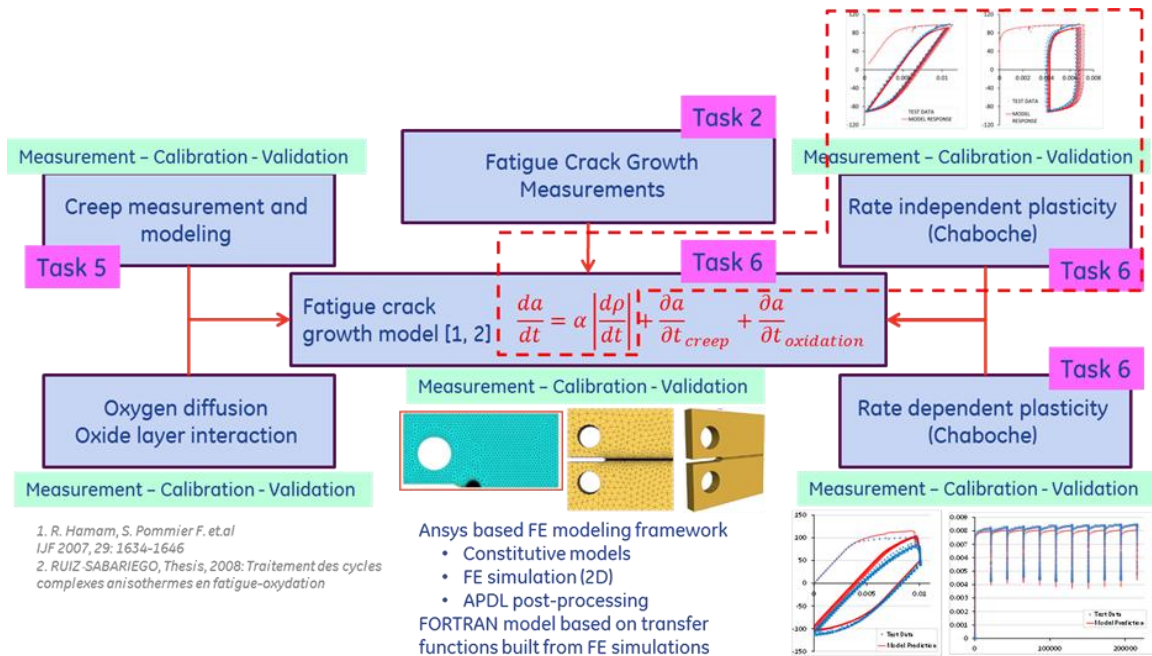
Task 2

Measurement – Calibration - Validation

Creep measurement and modeling

Task 5

Fatigue Crack Growth Measurements

Measurement – Calibration - Validation

Rate independent plasticity (Chaboche)

Task 6

Task 6

Fatigue crack growth model [1, 2]

$\frac{da}{dt} = \alpha \left|\frac{d\rho}{dt}\right| + \frac{\partial a}{\partial t_{creep}} + \frac{\partial a}{\partial t_{oxidation}}$

Task 6

Measurement – Calibration - Validation

Oxygen diffusion Oxide layer interaction

Rate dependent plasticity (Chaboche)

Measurement – Calibration - Validation

Measurement – Calibration - Validation

1. R. Hamam, S. Pommier F. et.al IJF 2007, 29: 1634-1646
2. RUIZ-SABARIEGO, Thesis, 2008: Traitement des cycles complexes anisothermes en fatigue-oxydation

Ansys based FE modeling framework
• Constitutive models
• FE simulation (2D)
• APDL post-processing
FORTRAN model based on transfer functions built from FE simulations

120
100
80
60
40
20
0
-20
-40
-60
-80
-100
-120
0.01
TEST DATA
MODEL RESPONSE

0.002
0.004
0.006
0.008
TEST DATA
MODEL RESPONSE

250
200
150
100
50
0
-50
-100
-150
0.005
0.01
Test Data
Model Prediction

0.009
0.008
0.007
0.006
0.005
0.004
0.003
0.002
0.001
0
0
100000
200000
Test Data
Model Prediction